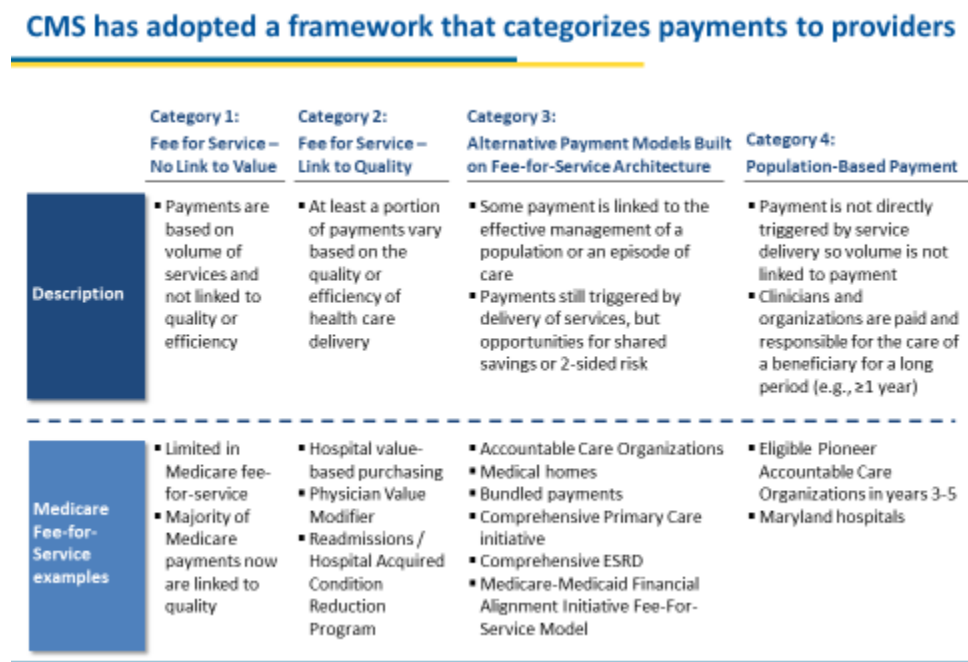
CMS has adopted a framework that categorizes payments to providers

| | Category 1: Fee for Service – No Link to Value | Category 2: Fee for Service – Link to Quality | Category 3: Alternative Payment Models Built on Fee-for-Service Architecture | Category 4: Population-Based Payment |
|---|---|---|---|---|
| Description | ▪ Payments are based on volume of services and not linked to quality or efficiency | ▪ At least a portion of payments vary based on the quality or efficiency of health care delivery | ▪ Some payment is linked to the effective management of a population or an episode of care ▪ Payments still triggered by delivery of services, but opportunities for shared savings or 2-sided risk | ▪ Payment is not directly triggered by service delivery so volume is not linked to payment ▪ Clinicians and organizations are paid and responsible for the care of a beneficiary for a long period (e.g., ≥1 year) |
| Medicare Fee-for-Service examples | ▪ Limited in Medicare fee-for-service ▪ Majority of Medicare payments now are linked to quality | ▪ Hospital value-based purchasing ▪ Physician Value Modifier ▪ Readmissions / Hospital Acquired Condition Reduction Program | ▪ Accountable Care Organizations ▪ Medical homes ▪ Bundled payments ▪ Comprehensive Primary Care initiative ▪ Comprehensive ESRD ▪ Medicare-Medicaid Financial Alignment Initiative Fee-For-Service Model | ▪ Eligible Pioneer Accountable Care Organizations in years 3-5 ▪ Maryland hospitals |